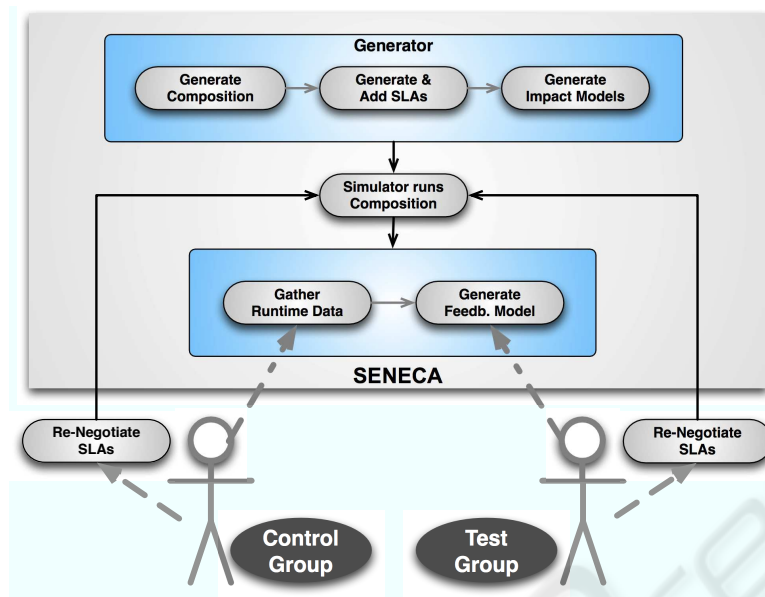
Generator

Generate Composition

Generate & Add SLAs

Generate Impact Models

Simulator runs Composition

Gather Runtime Data

Generate Feedb. Model

SENECA

Re-Negotiate SLAs

Re-Negotiate SLAs

Control Group

Test Group